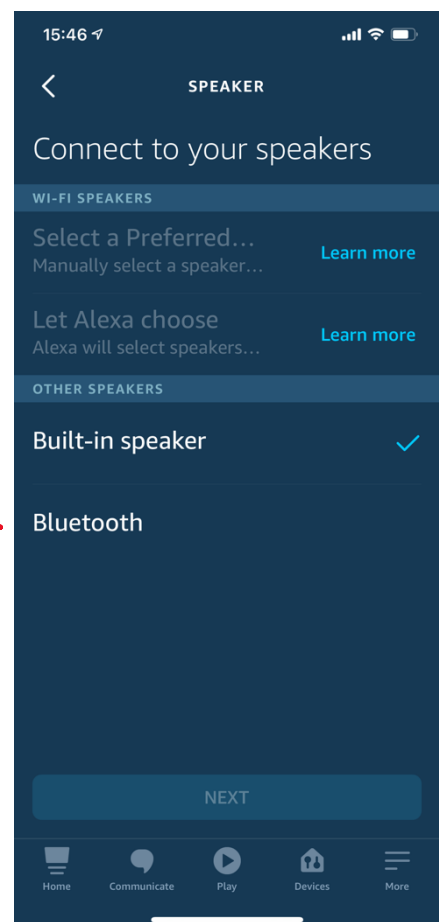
15:46

SPEAKER

Connect to your speakers

WI-FI SPEAKERS

Select a Preferred…
Manually select a speaker…
Learn more

Let Alexa choose
Alexa will select speakers…
Learn more

OTHER SPEAKERS

Built-in speaker

Bluetooth

NEXT

Home
Communicate
Play
Devices
More